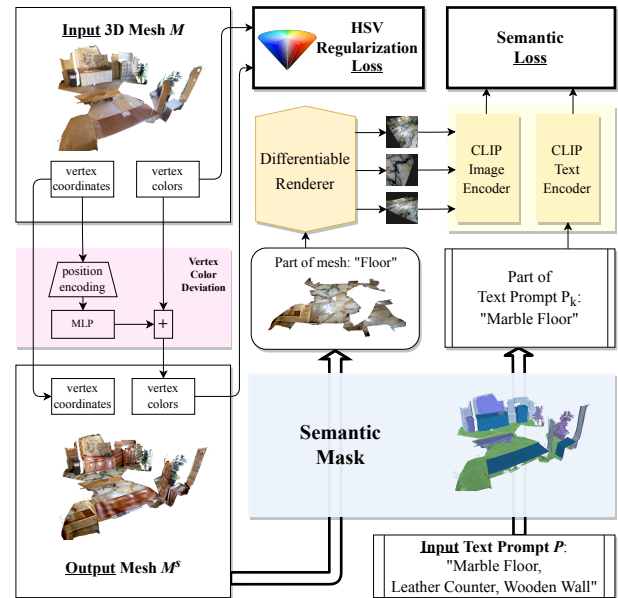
Input 3D Mesh $M$

vertex coordinates

vertex colors

HSV Regularization Loss

Semantic Loss

Differentiable Renderer

CLIP Image Encoder

CLIP Text Encoder

position encoding

Vertex Color Deviation

MLP

+

Part of mesh: "Floor"

Part of Text Prompt $P_k$: "Marble Floor"

vertex coordinates

vertex colors

Semantic Mask

Output Mesh $M^S$

Input Text Prompt $P$: "Marble Floor, Leather Counter, Wooden Wall"